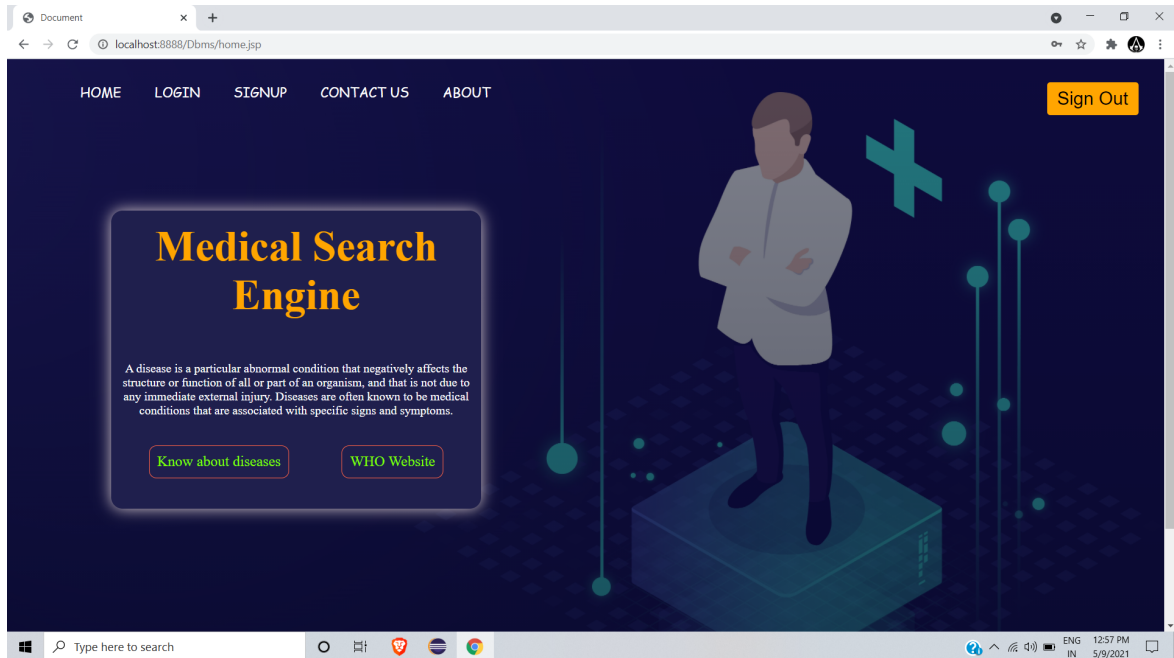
Document

localhost:8888/Dbms/home.jsp

HOME LOGIN SIGNUP CONTACT US ABOUT

Sign Out

Medical Search Engine

A disease is a particular abnormal condition that negatively affects the structure or function of all or part of an organism, and that is not due to any immediate external injury. Diseases are often known to be medical conditions that are associated with specific signs and symptoms.

Know about diseases

WHO Website

Type here to search

ENG IN 12:57 PM 5/9/2021